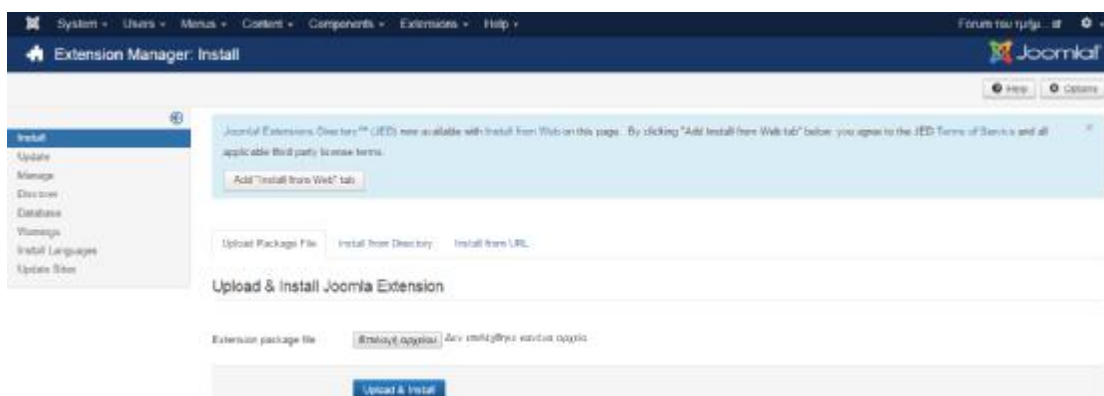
System ▾ Users ▾ Menus ▾ Content ▾ Components ▾ Extensions ▾ Help ▾

Forum του τμήμ... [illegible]

Extension Manager: Install

Joomla!

Help

Options

Install
Update
Manage
Discover
Database
Warnings
Install Languages
Update Sites

Joomla! Extensions Directory™ (JED) now available with Install from Web on this page. By clicking "Add Install from Web tab" below you agree to the JED Terms of Service and all applicable third party license terms.

Add "Install from Web" tab

Upload Package File

Install from Directory

Install from URL

Upload & Install Joomla Extension

Extension package file

Επιλογή αρχείου

Δεν επιλέχθηκε κανένα αρχείο

Upload & Install